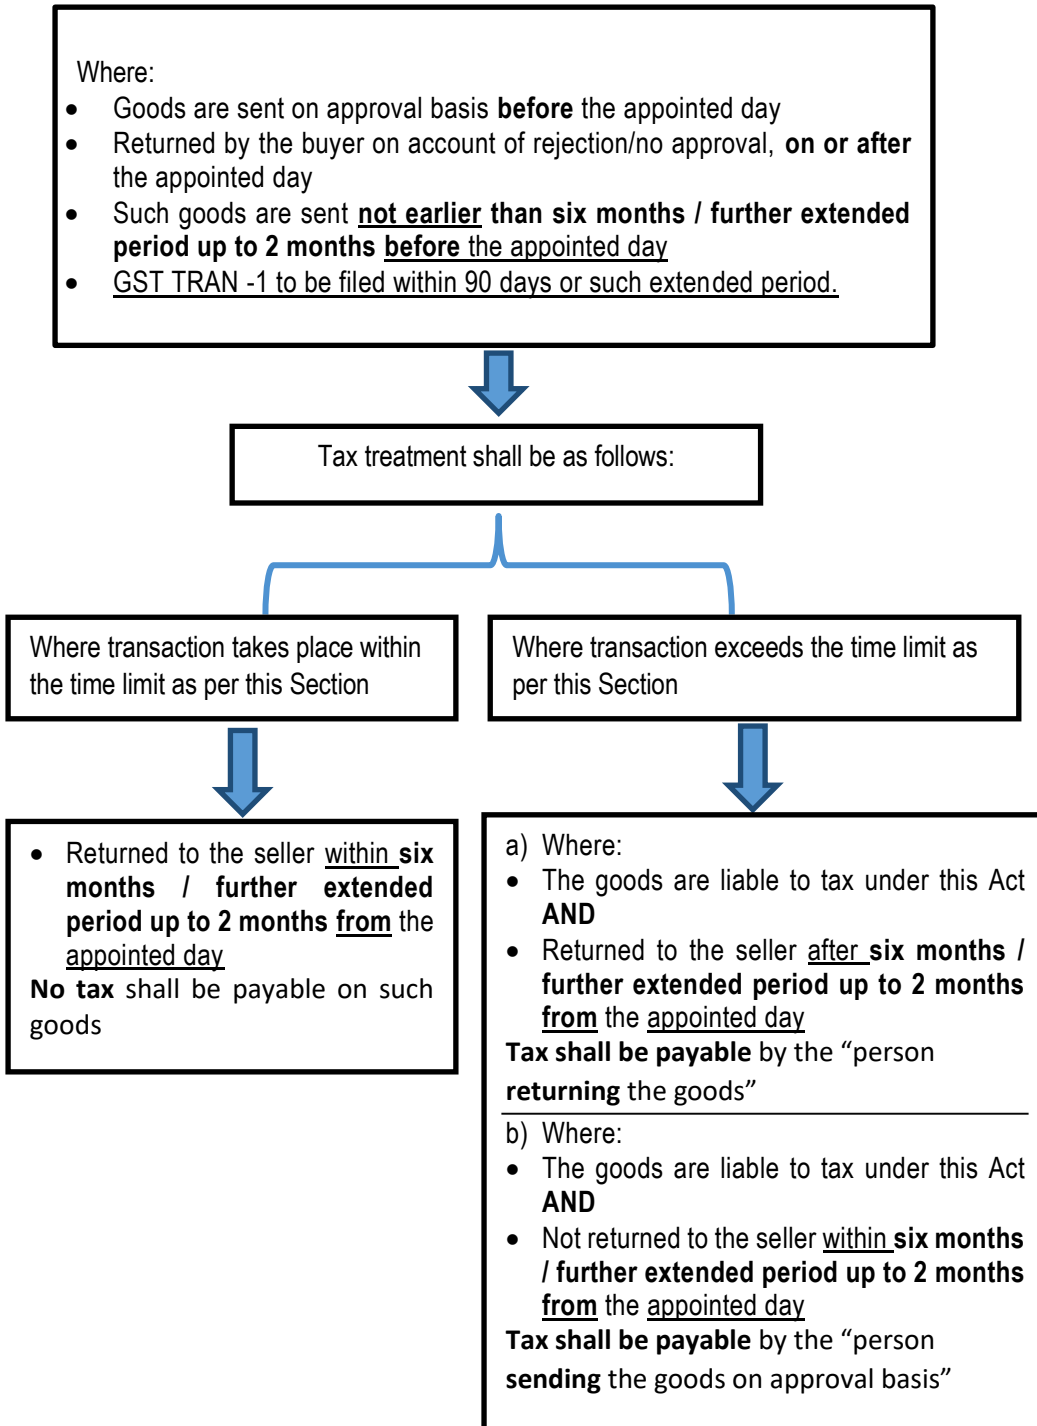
Where:

- Goods are sent on approval basis before the appointed day
- Returned by the buyer on account of rejection/no approval, on or after the appointed day
- Such goods are sent not earlier than six months / further extended period up to 2 months before the appointed day
- GST TRAN -1 to be filed within 90 days or such extended period.

Tax treatment shall be as follows:

Where transaction takes place within the time limit as per this Section

- Returned to the seller within six months / further extended period up to 2 months from the appointed day

No tax shall be payable on such goods

Where transaction exceeds the time limit as per this Section

a) Where:

- The goods are liable to tax under this Act AND
- Returned to the seller after six months / further extended period up to 2 months from the appointed day

Tax shall be payable by the "person returning the goods"

b) Where:

- The goods are liable to tax under this Act AND
- Not returned to the seller within six months / further extended period up to 2 months from the appointed day

Tax shall be payable by the "person sending the goods on approval basis"